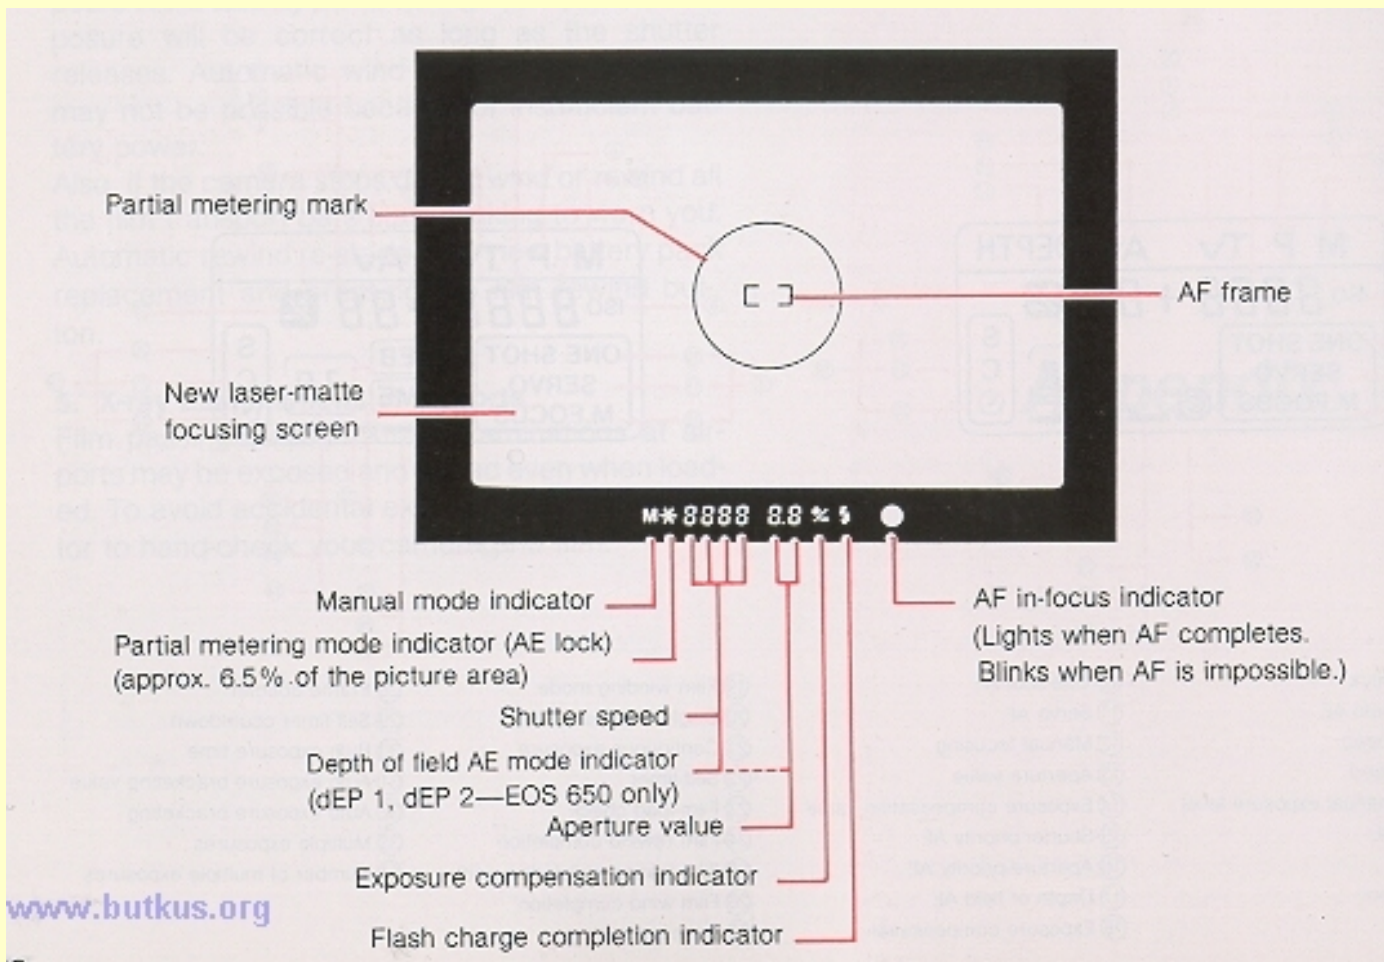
Partial metering mark

AF frame

New laser-matte focusing screen

M✱8888 8.8 ± ϟ ●

Manual mode indicator

Partial metering mode indicator (AE lock) (approx. 6.5% of the picture area)

Shutter speed

Depth of field AE mode indicator (dEP 1, dEP 2—EOS 650 only)

Aperture value

Exposure compensation indicator

Flash charge completion indicator

AF in-focus indicator (Lights when AF completes. Blinks when AF is impossible.)

www.butkus.org